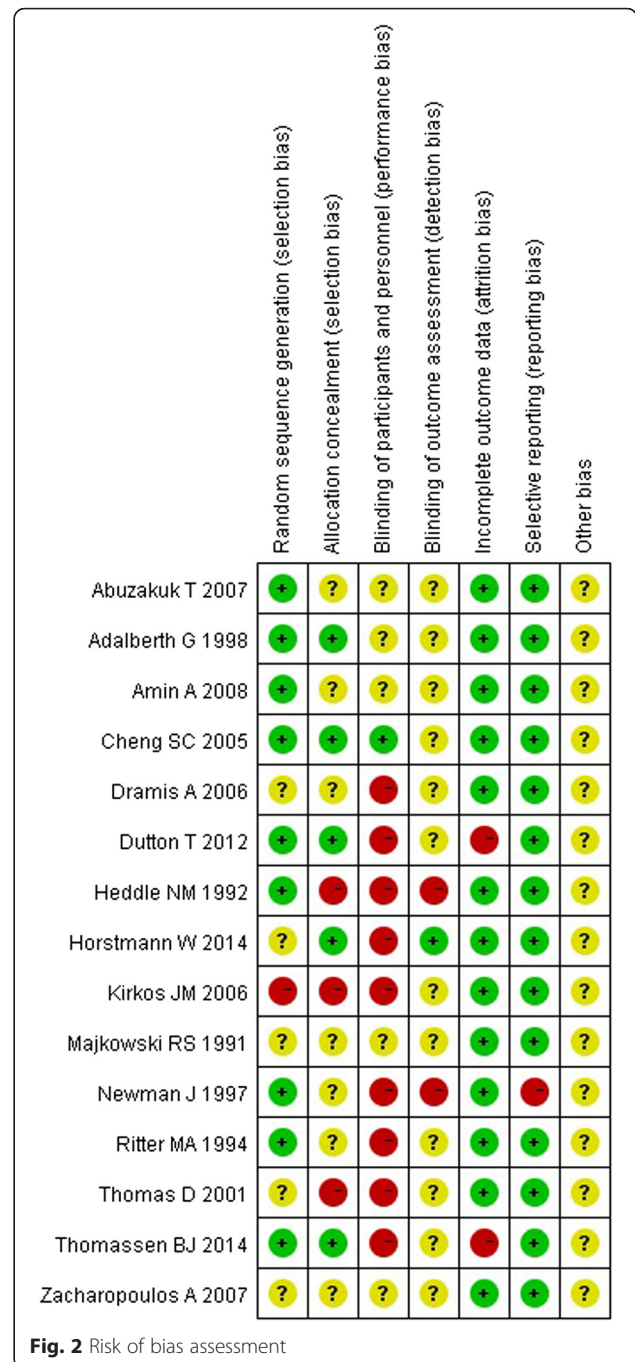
|  | Random sequence generation (selection bias) | Allocation concealment (selection bias) | Blinding of participants and personnel (performance bias) | Blinding of outcome assessment (detection bias) | Incomplete outcome data (attrition bias) | Selective reporting (reporting bias) | Other bias |
|---|---|---|---|---|---|---|---|
| Abuzakuk T 2007 | + | ? | ? | ? | + | + | ? |
| Adalberth G 1998 | + | + | ? | ? | + | + | ? |
| Amin A 2008 | + | ? | ? | ? | + | + | ? |
| Cheng SC 2005 | + | + | + | ? | + | + | ? |
| Dramis A 2006 | ? | ? | - | ? | + | + | ? |
| Dutton T 2012 | + | + | - | ? | - | + | ? |
| Heddle NM 1992 | + | - | - | - | + | + | ? |
| Horstmann W 2014 | ? | + | - | + | + | + | ? |
| Kirkos JM 2006 | - | - | - | ? | + | + | ? |
| Majkowski RS 1991 | ? | ? | ? | ? | + | + | ? |
| Newman J 1997 | + | ? | - | - | + | - | ? |
| Ritter MA 1994 | + | ? | - | ? | + | + | ? |
| Thomas D 2001 | ? | - | - | ? | + | + | ? |
| Thomassen BJ 2014 | + | + | - | ? | - | + | ? |
| Zacharopoulos A 2007 | ? | ? | ? | ? | + | + | ? |

**Fig. 2** Risk of bias assessment